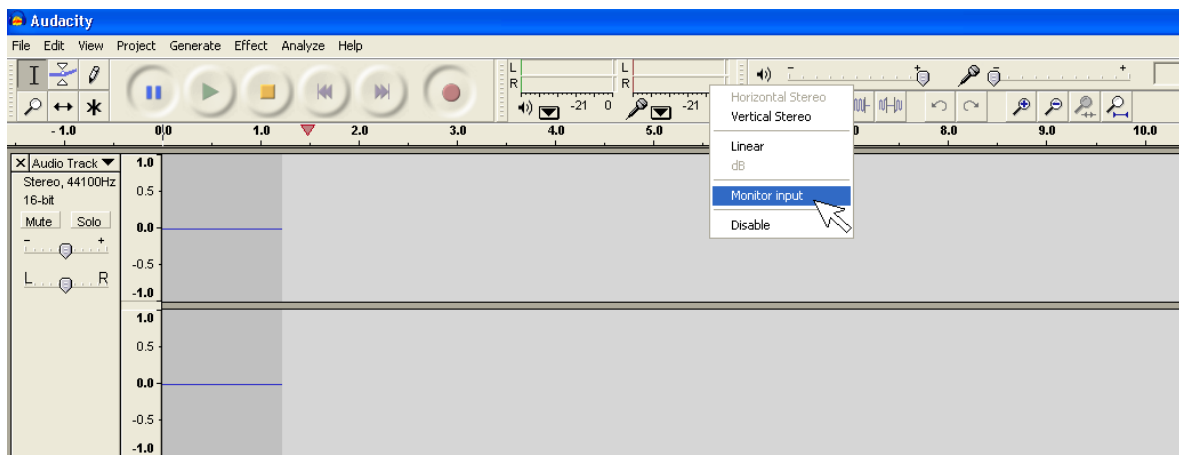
Audacity

File Edit View Project Generate Effect Analyze Help

L
R
-21 0
L
R
-21

Horizontal Stereo
Vertical Stereo
Linear
dB
Monitor input
Disable

- 1.0 0.0 1.0 2.0 3.0 4.0 5.0 8.0 9.0 10.0

X Audio Track
Stereo, 44100Hz
16-bit
Mute Solo
- +
L R

1.0
0.5
0.0
-0.5
-1.0
1.0
0.5
0.0
-0.5
-1.0